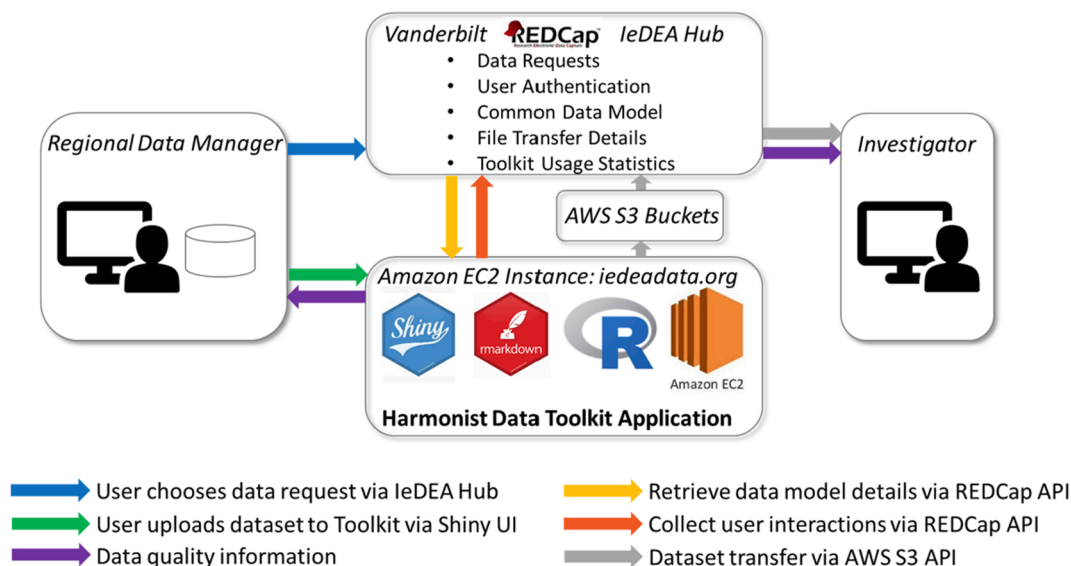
Vanderbilt REDCap Research Electronic Data Capture IeDEA Hub

- Data Requests
- User Authentication
- Common Data Model
- File Transfer Details
- Toolkit Usage Statistics

Regional Data Manager

Investigator

AWS S3 Buckets

Amazon EC2 Instance: iedeadata.org

Shiny

rmarkdown

R

Amazon EC2

Harmonist Data Toolkit Application

User chooses data request via IeDEA Hub

User uploads dataset to Toolkit via Shiny UI

Data quality information

Retrieve data model details via REDCap API

Collect user interactions via REDCap API

Dataset transfer via AWS S3 API